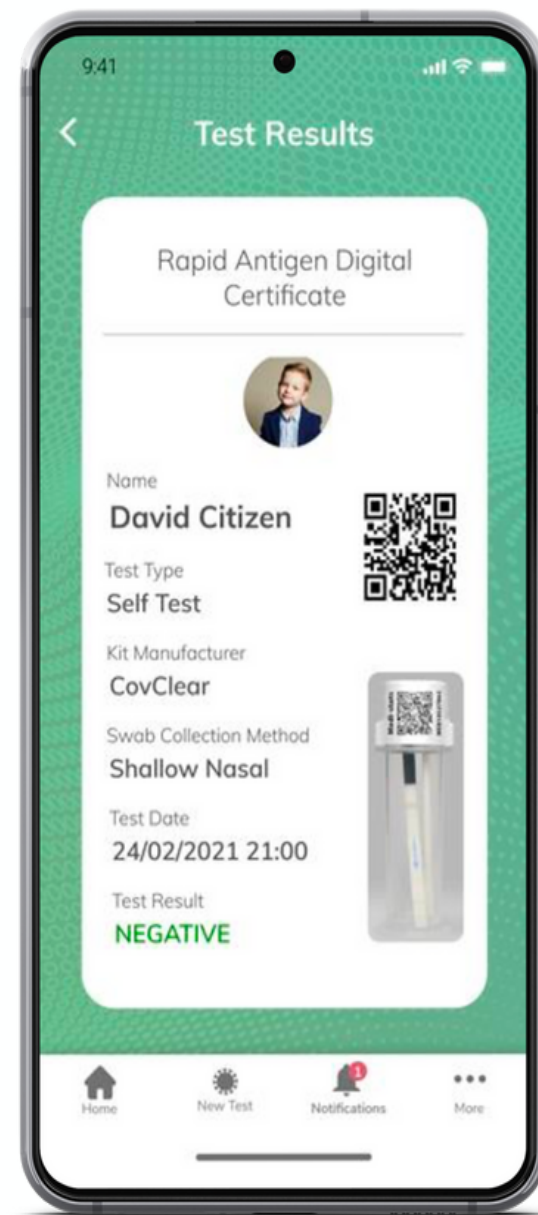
9:41

Test Results

Rapid Antigen Digital Certificate

Name
David Citizen

Test Type
Self Test

Kit Manufacturer
CovClear

Swab Collection Method
Shallow Nasal

Test Date
24/02/2021 21:00

Test Result
NEGATIVE

Home New Test 1 Notifications More